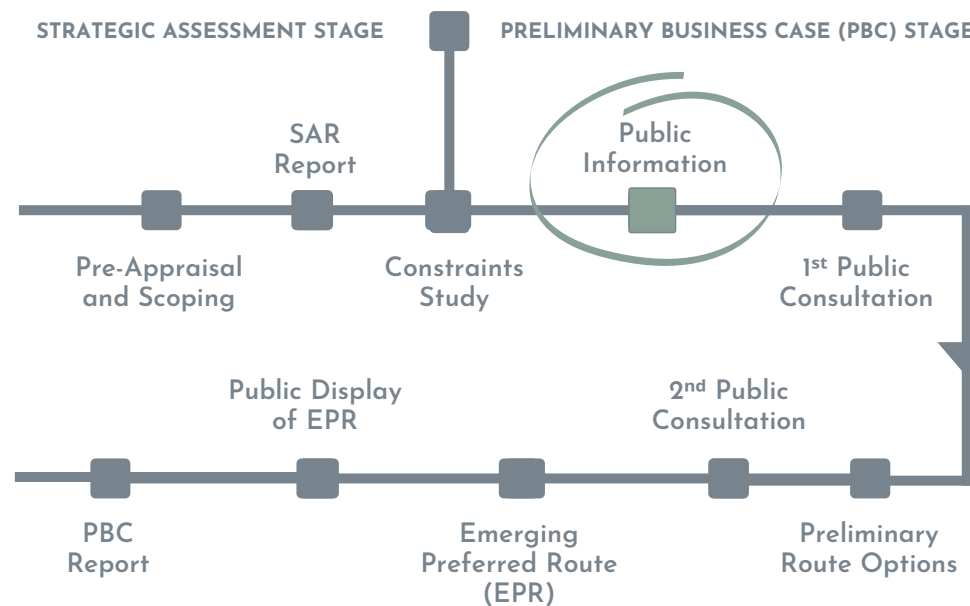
STRATEGIC ASSESSMENT STAGE

PRELIMINARY BUSINESS CASE (PBC) STAGE

SAR Report

Public Information

Pre-Appraisal and Scoping

Constraints Study

1$^{st}$ Public Consultation

Public Display of EPR

2$^{nd}$ Public Consultation

PBC Report

Emerging Preferred Route (EPR)

Preliminary Route Options